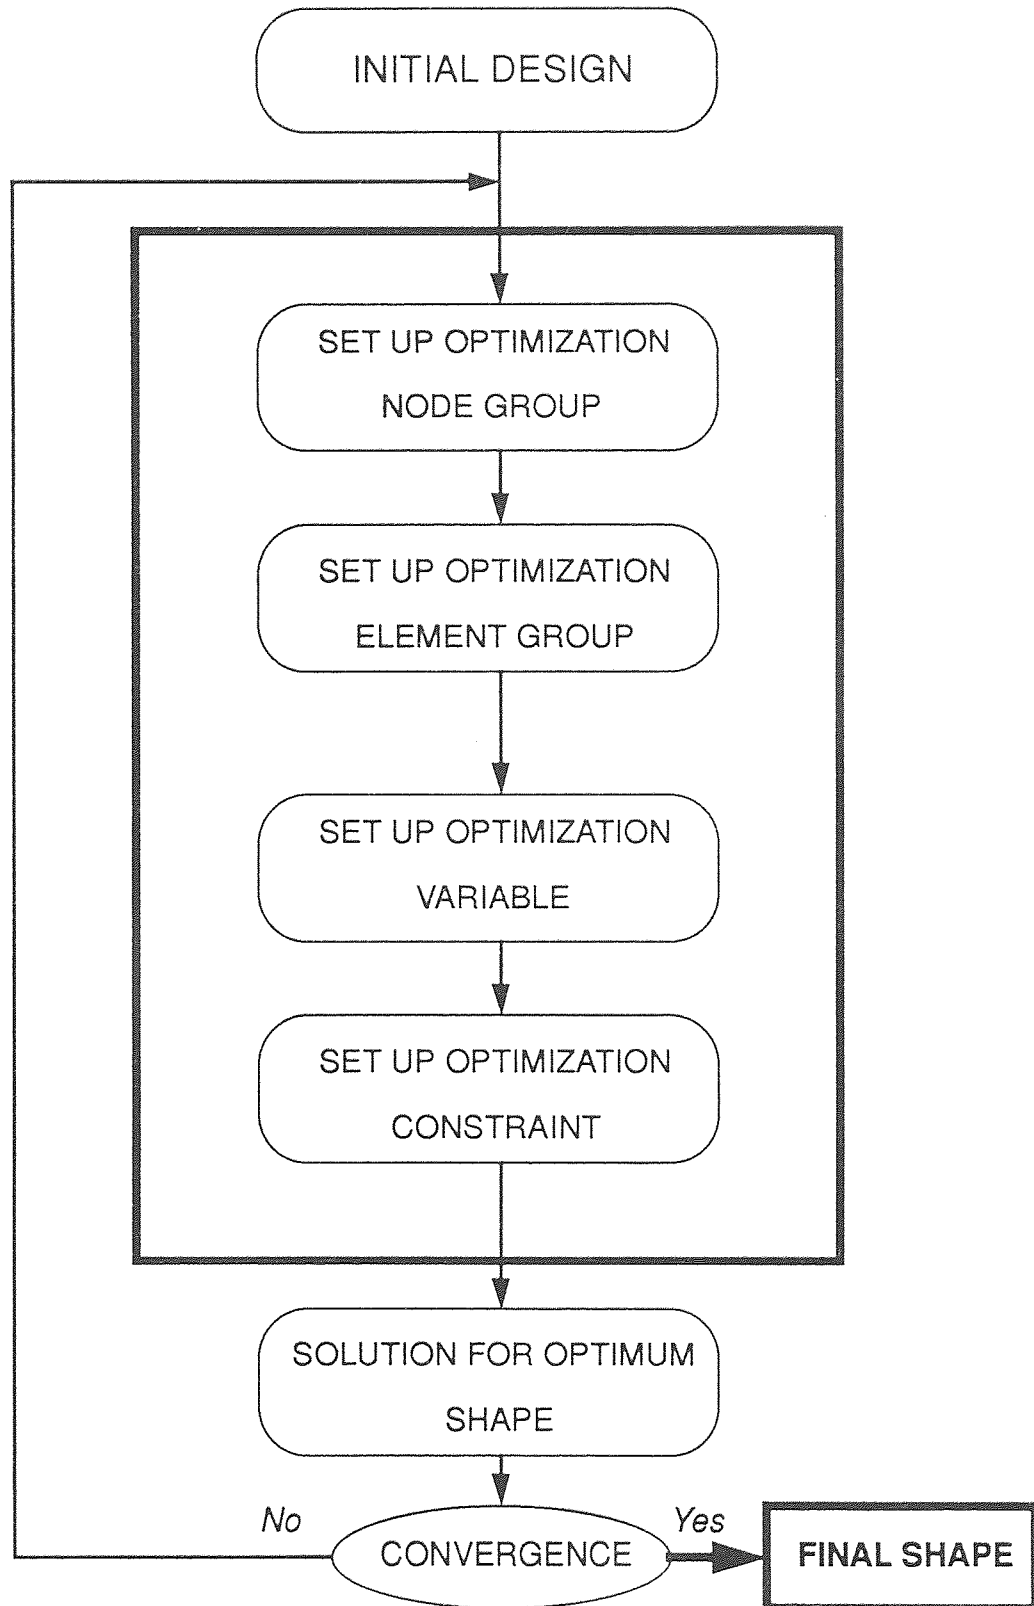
INITIAL DESIGN

SET UP OPTIMIZATION NODE GROUP

SET UP OPTIMIZATION ELEMENT GROUP

SET UP OPTIMIZATION VARIABLE

SET UP OPTIMIZATION CONSTRAINT

SOLUTION FOR OPTIMUM SHAPE

No

CONVERGENCE

Yes

FINAL SHAPE